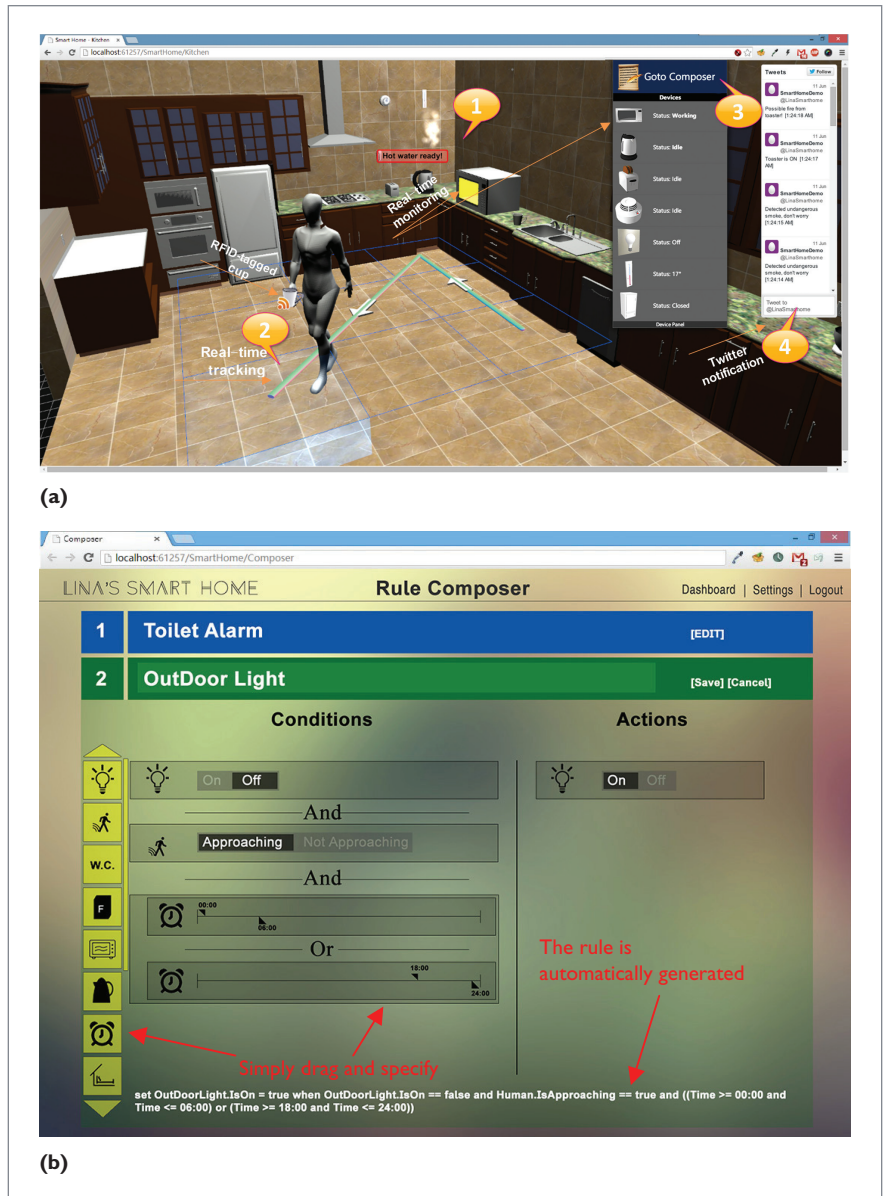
Smart Home - Kitchen
localhost:61257/SmartHome/Kitchen

Hot water ready!

1

Real-time monitoring

RFID-tagged cup

2

Real-time tracking

Goto Composer

Devices

3

Status: Working

Status: Idle

Status: Idle

Status: Idle

Status: Off

Status: 17°

Status: Closed

Device Panel

Tweets

Follow

SmartHomeDemo @LinaSmarthome 11 Jun
Possible fire from toaster! [1:24:18 AM]

SmartHomeDemo @LinaSmarthome 11 Jun
Toaster is ON [1:24:17 AM]

SmartHomeDemo @LinaSmarthome 11 Jun
Detected undangerous smoke, don't worry [1:24:15 AM]

SmartHomeDemo @LinaSmarthome 11 Jun
Detected undangerous smoke, don't worry [1:24:14 AM]

Tweet to @LinaSmarthome

4

Twitter notification

(a)

Composer
localhost:61257/SmartHome/Composer

LINA'S SMART HOME

Rule Composer

Dashboard | Settings | Logout

1 Toilet Alarm [EDIT]

2 OutDoor Light [Save] [Cancel]

Conditions

Actions

On Off

And

Approaching Not Approaching

And

00:00

06:00

Or

18:00

24:00

W.C.

F

On Off

The rule is automatically generated

Simply drag and specify

set OutDoorLight.IsOn = true when OutDoorLight.IsOn == false and Human.IsApproaching == true and ((Time >= 00:00 and Time <= 06:00) or (Time >= 18:00 and Time <= 24:00))

(b)